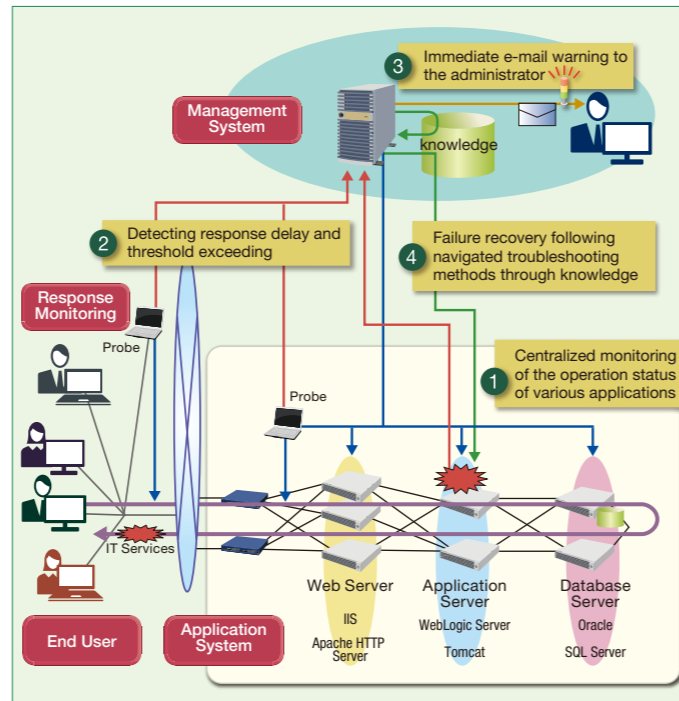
3 Immediate e-mail warning to the administrator

Management System

knowledge

2 Detecting response delay and threshold exceeding

4 Failure recovery following navigated troubleshooting methods through knowledge

Response Monitoring

Probe

1 Centralized monitoring of the operation status of various applications

Probe

IT Services

Web Server
IIS
Apache HTTP Server

Application Server
WebLogic Server
Tomcat

Database Server
Oracle
SQL Server

End User

Application System